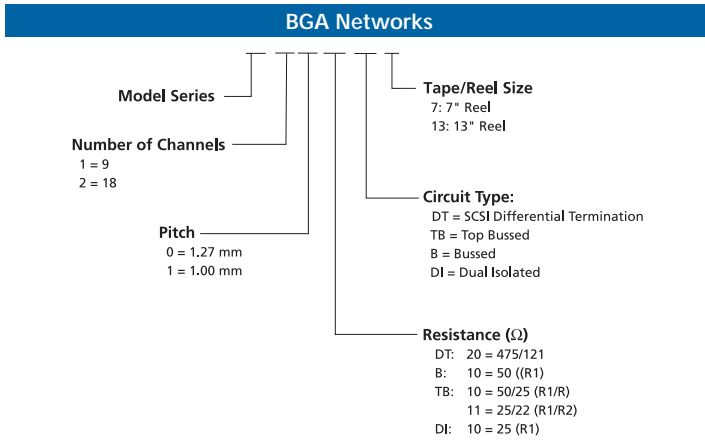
BGA Networks

Model Series

Number of Channels
1 = 9
2 = 18

Pitch
0 = 1.27 mm
1 = 1.00 mm

Tape/Reel Size
7: 7" Reel
13: 13" Reel

Circuit Type:
DT = SCSI Differential Termination
TB = Top Bussed
B = Bussed
DI = Dual Isolated

Resistance ($\Omega$)
DT: 20 = 475/121
B: 10 = 50 ((R1)
TB: 10 = 50/25 (R1/R)
11 = 25/22 (R1/R2)
DI: 10 = 25 (R1)